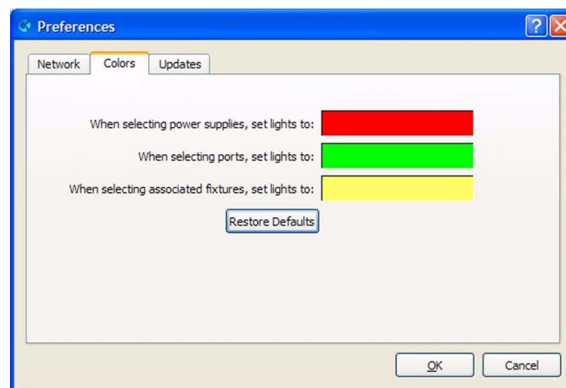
Preferences

?

Network Colors Updates

When selecting power supplies, set lights to:

When selecting ports, set lights to:

When selecting associated fixtures, set lights to:

Restore Defaults

OK Cancel